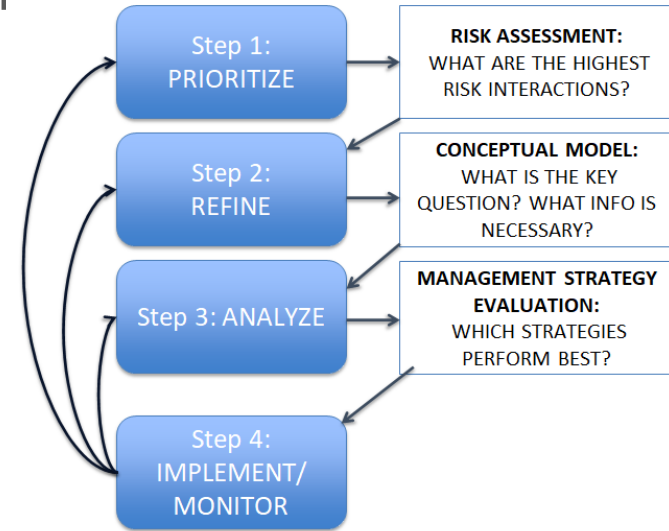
Step 1:
PRIORITIZE

RISK ASSESSMENT:
WHAT ARE THE HIGHEST RISK INTERACTIONS?

Step 2:
REFINE

CONCEPTUAL MODEL:
WHAT IS THE KEY QUESTION? WHAT INFO IS NECESSARY?

Step 3: ANALYZE

MANAGEMENT STRATEGY EVALUATION:
WHICH STRATEGIES PERFORM BEST?

Step 4:
IMPLEMENT/
MONITOR